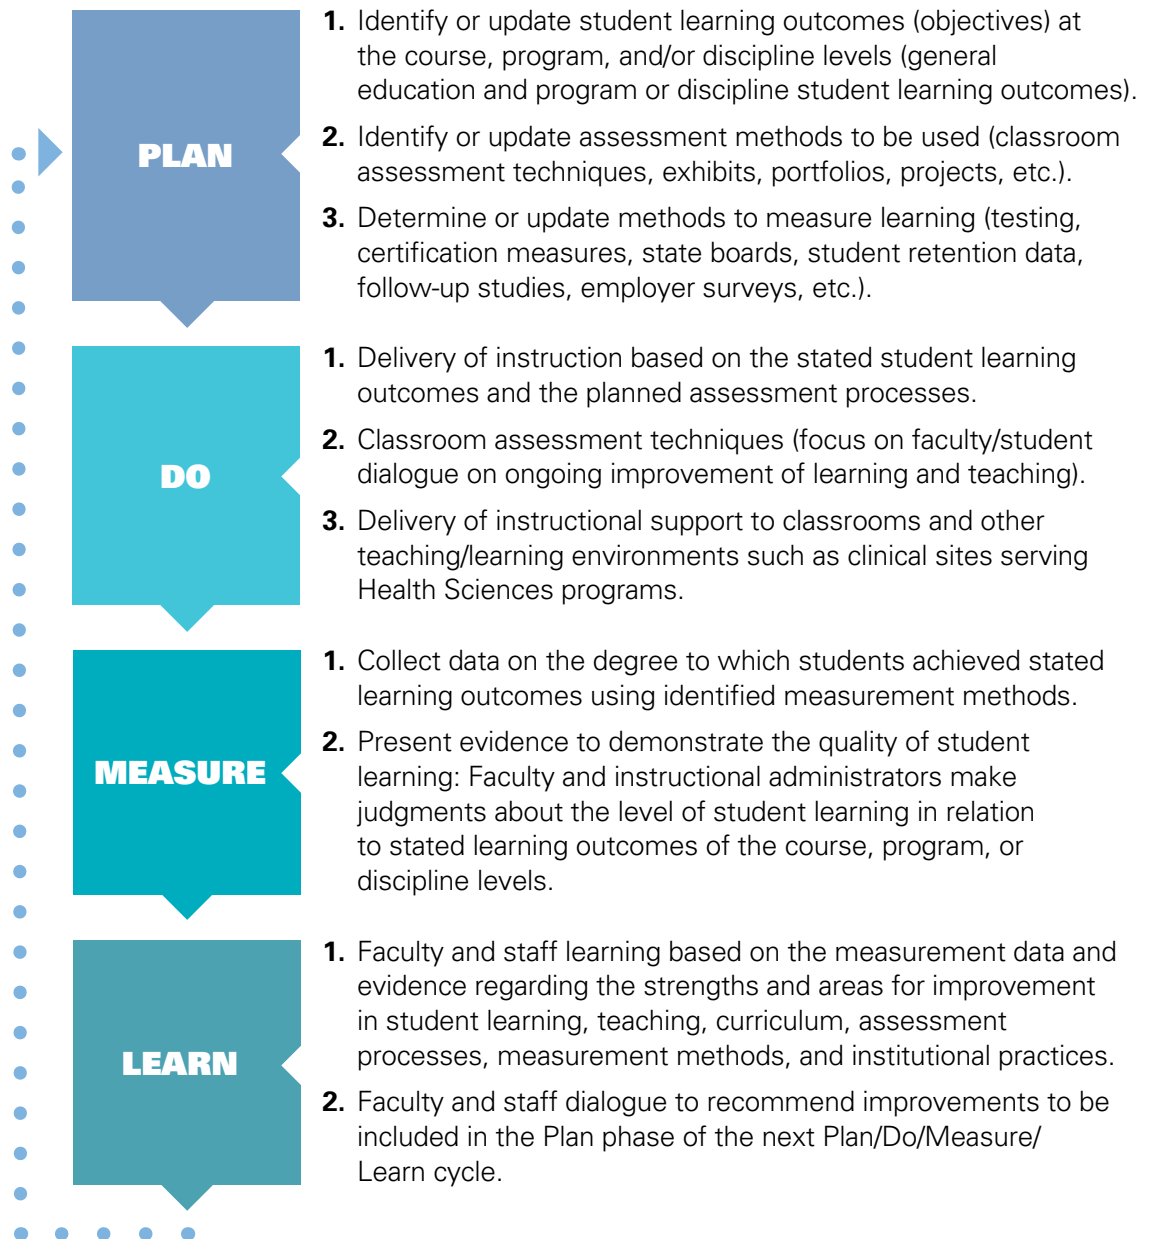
PLAN

1. Identify or update student learning outcomes (objectives) at the course, program, and/or discipline levels (general education and program or discipline student learning outcomes).

2. Identify or update assessment methods to be used (classroom assessment techniques, exhibits, portfolios, projects, etc.).

3. Determine or update methods to measure learning (testing, certification measures, state boards, student retention data, follow-up studies, employer surveys, etc.).

DO

1. Delivery of instruction based on the stated student learning outcomes and the planned assessment processes.

2. Classroom assessment techniques (focus on faculty/student dialogue on ongoing improvement of learning and teaching).

3. Delivery of instructional support to classrooms and other teaching/learning environments such as clinical sites serving Health Sciences programs.

MEASURE

1. Collect data on the degree to which students achieved stated learning outcomes using identified measurement methods.

2. Present evidence to demonstrate the quality of student learning: Faculty and instructional administrators make judgments about the level of student learning in relation to stated learning outcomes of the course, program, or discipline levels.

LEARN

1. Faculty and staff learning based on the measurement data and evidence regarding the strengths and areas for improvement in student learning, teaching, curriculum, assessment processes, measurement methods, and institutional practices.

2. Faculty and staff dialogue to recommend improvements to be included in the Plan phase of the next Plan/Do/Measure/Learn cycle.